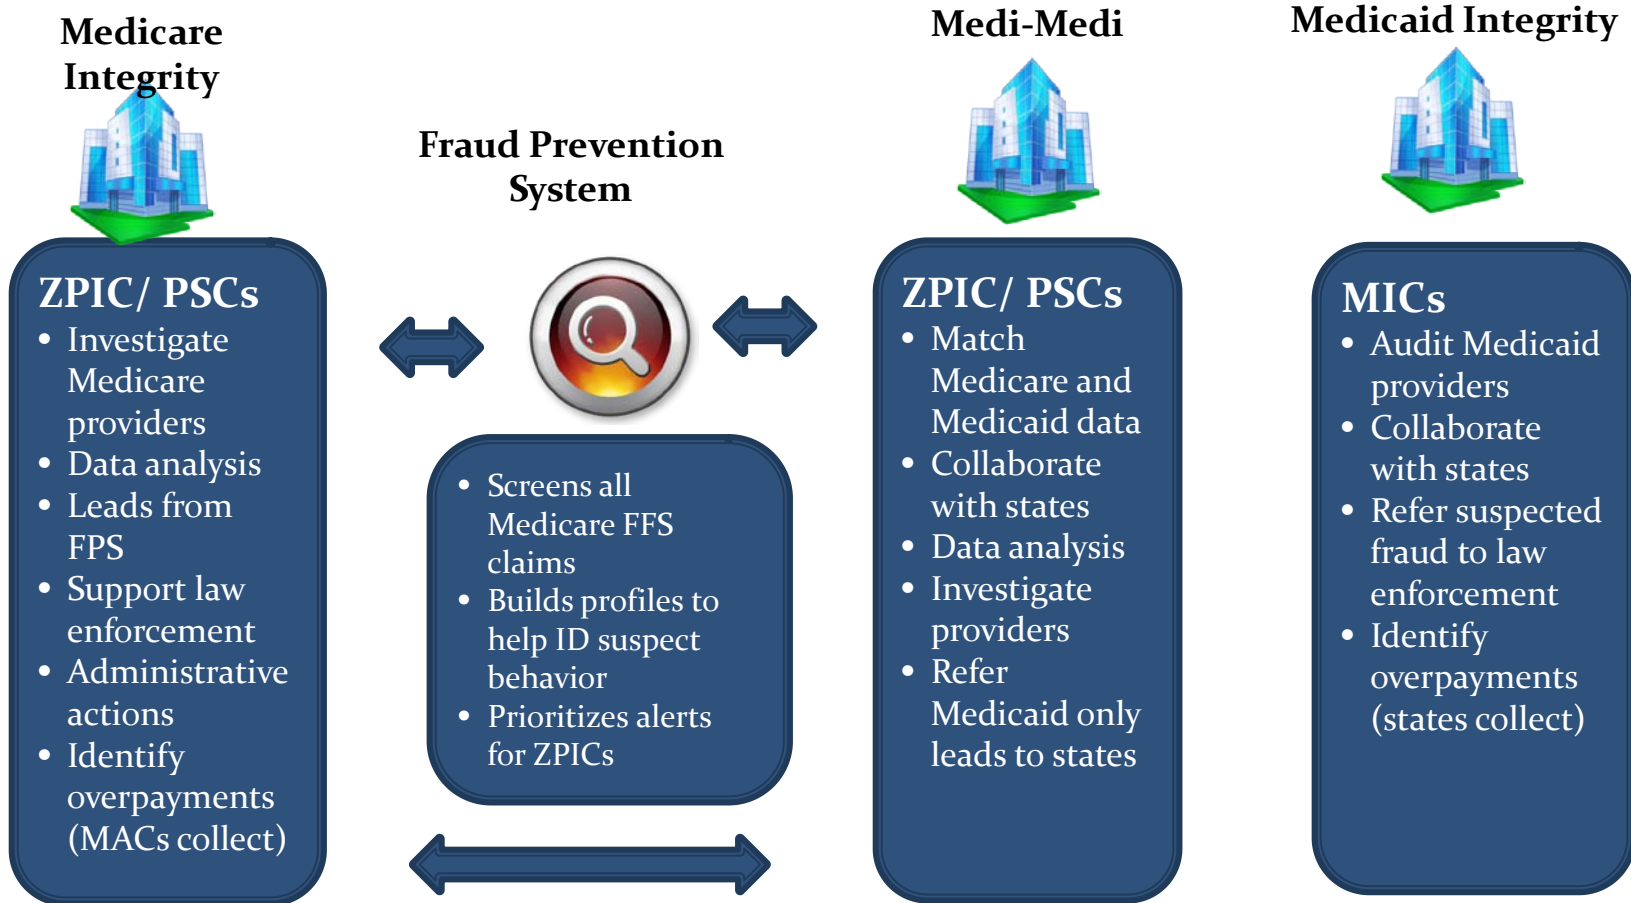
Medicare Integrity

Fraud Prevention System

Medi-Medi

Medicaid Integrity

ZPIC/ PSCs
• Investigate Medicare providers
• Data analysis
• Leads from FPS
• Support law enforcement
• Administrative actions
• Identify overpayments (MACs collect)

• Screens all Medicare FFS claims
• Builds profiles to help ID suspect behavior
• Prioritizes alerts for ZPICs

ZPIC/ PSCs
• Match Medicare and Medicaid data
• Collaborate with states
• Data analysis
• Investigate providers
• Refer Medicaid only leads to states

MICs
• Audit Medicaid providers
• Collaborate with states
• Refer suspected fraud to law enforcement
• Identify overpayments (states collect)